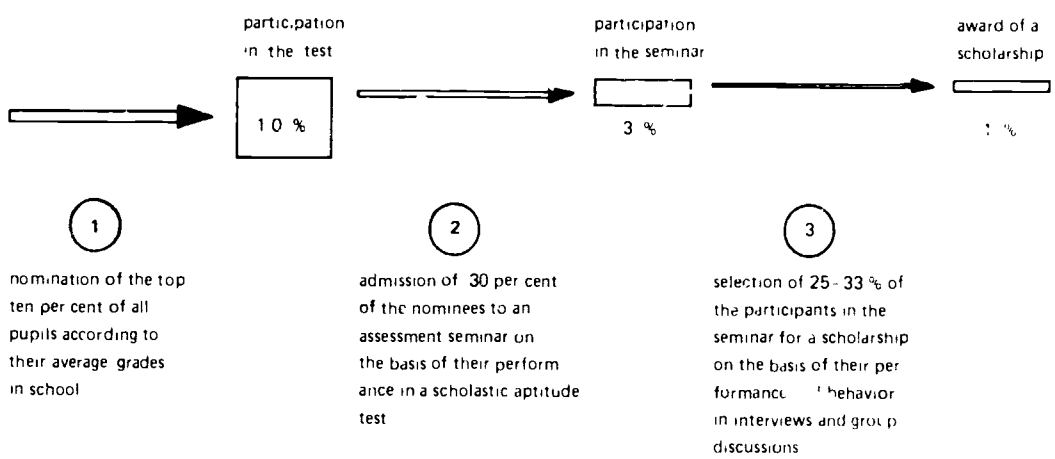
partic.pation in the test

10 %

participation in the seminar

3 %

award of a scholarship

1 %

1

nomination of the top ten per cent of all pupils according to their average grades in school

2

admission of 30 per cent of thc nominees to an assessment seminar on the basis of their perform ance in a scholastic aptitude test

3

selection of 25 - 33 % of the participants in the seminar for a scholarship on the basis of their per formance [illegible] behavior in interviews and grou p discussions